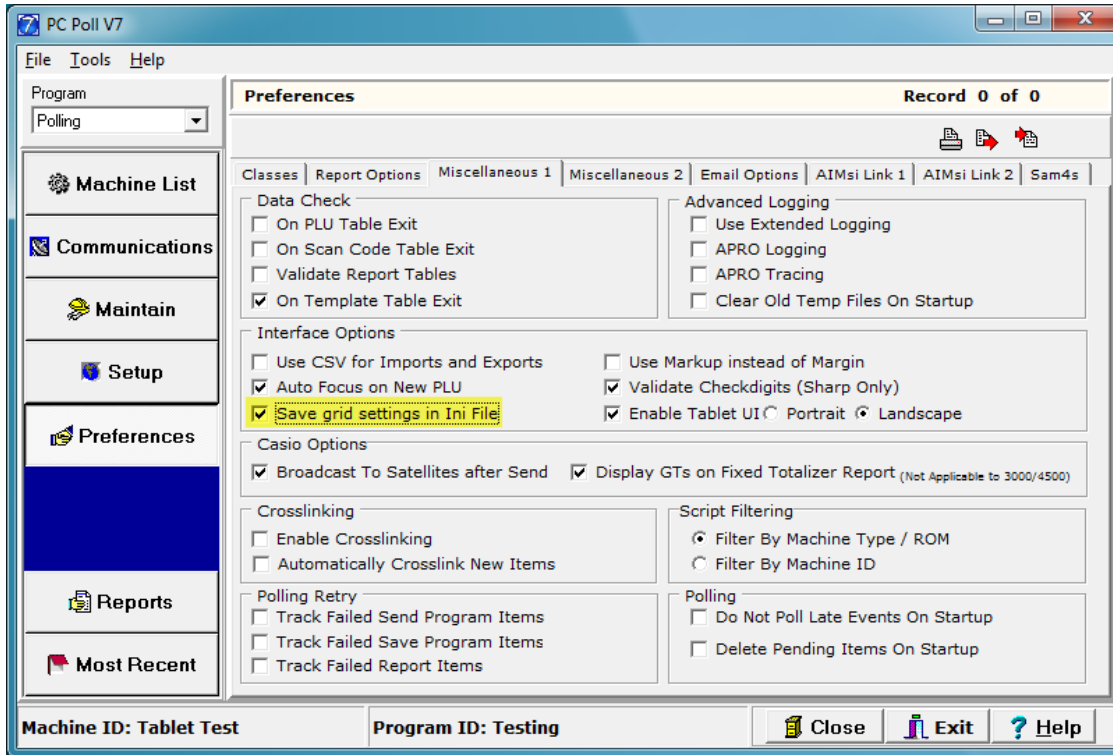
PC Poll V7

File Tools Help

Program
Polling

Machine List

Communications

Maintain

Setup

Preferences

Reports

Most Recent

Preferences
Record 0 of 0

Classes | Report Options | Miscellaneous 1 | Miscellaneous 2 | Email Options | AIMsi Link 1 | AIMsi Link 2 | Sam4s

Data Check
On PLU Table Exit
On Scan Code Table Exit
Validate Report Tables
On Template Table Exit

Advanced Logging
Use Extended Logging
APRO Logging
APRO Tracing
Clear Old Temp Files On Startup

Interface Options
Use CSV for Imports and Exports
Auto Focus on New PLU
Save grid settings in Ini File
Use Markup instead of Margin
Validate Checkdigits (Sharp Only)
Enable Tablet UI Portrait Landscape

Casio Options
Broadcast To Satellites after Send
Display GTs on Fixed Totalizer Report (Not Applicable to 3000/4500)

Crosslinking
Enable Crosslinking
Automatically Crosslink New Items

Script Filtering
Filter By Machine Type / ROM
Filter By Machine ID

Polling Retry
Track Failed Send Program Items
Track Failed Save Program Items
Track Failed Report Items

Polling
Do Not Poll Late Events On Startup
Delete Pending Items On Startup

Machine ID: Tablet Test
Program ID: Testing
Close
Exit
Help